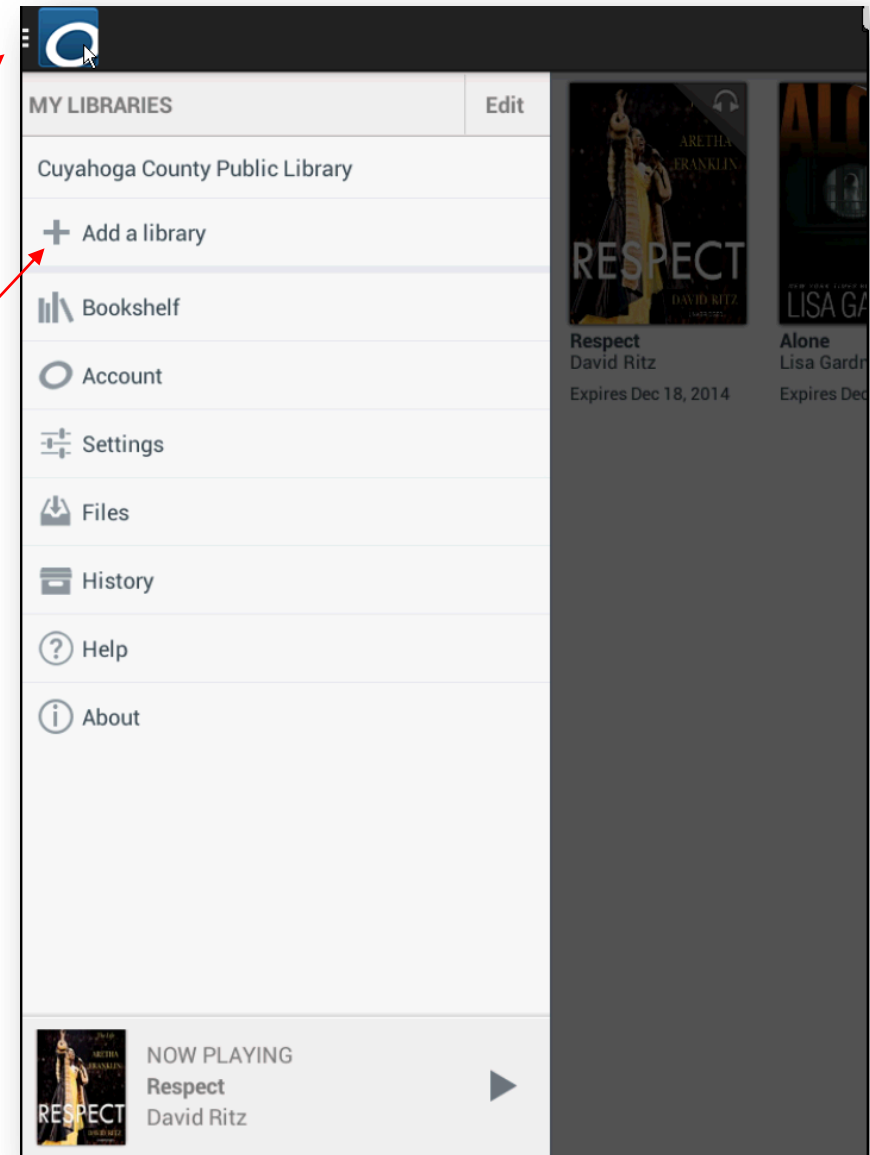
MY LIBRARIES
Edit
Cuyahoga County Public Library
Add a library
Bookshelf
Account
Settings
Files
History
Help
About

ARETHA FRANKLIN
RESPECT
DAVID RITZ
Respect
David Ritz
Expires Dec 18, 2014

ALO
LISA GA
Alone
Lisa Gardn
Expires Dec

ARETHA FRANKLIN
RESPECT
DAVID RITZ
NOW PLAYING
Respect
David Ritz